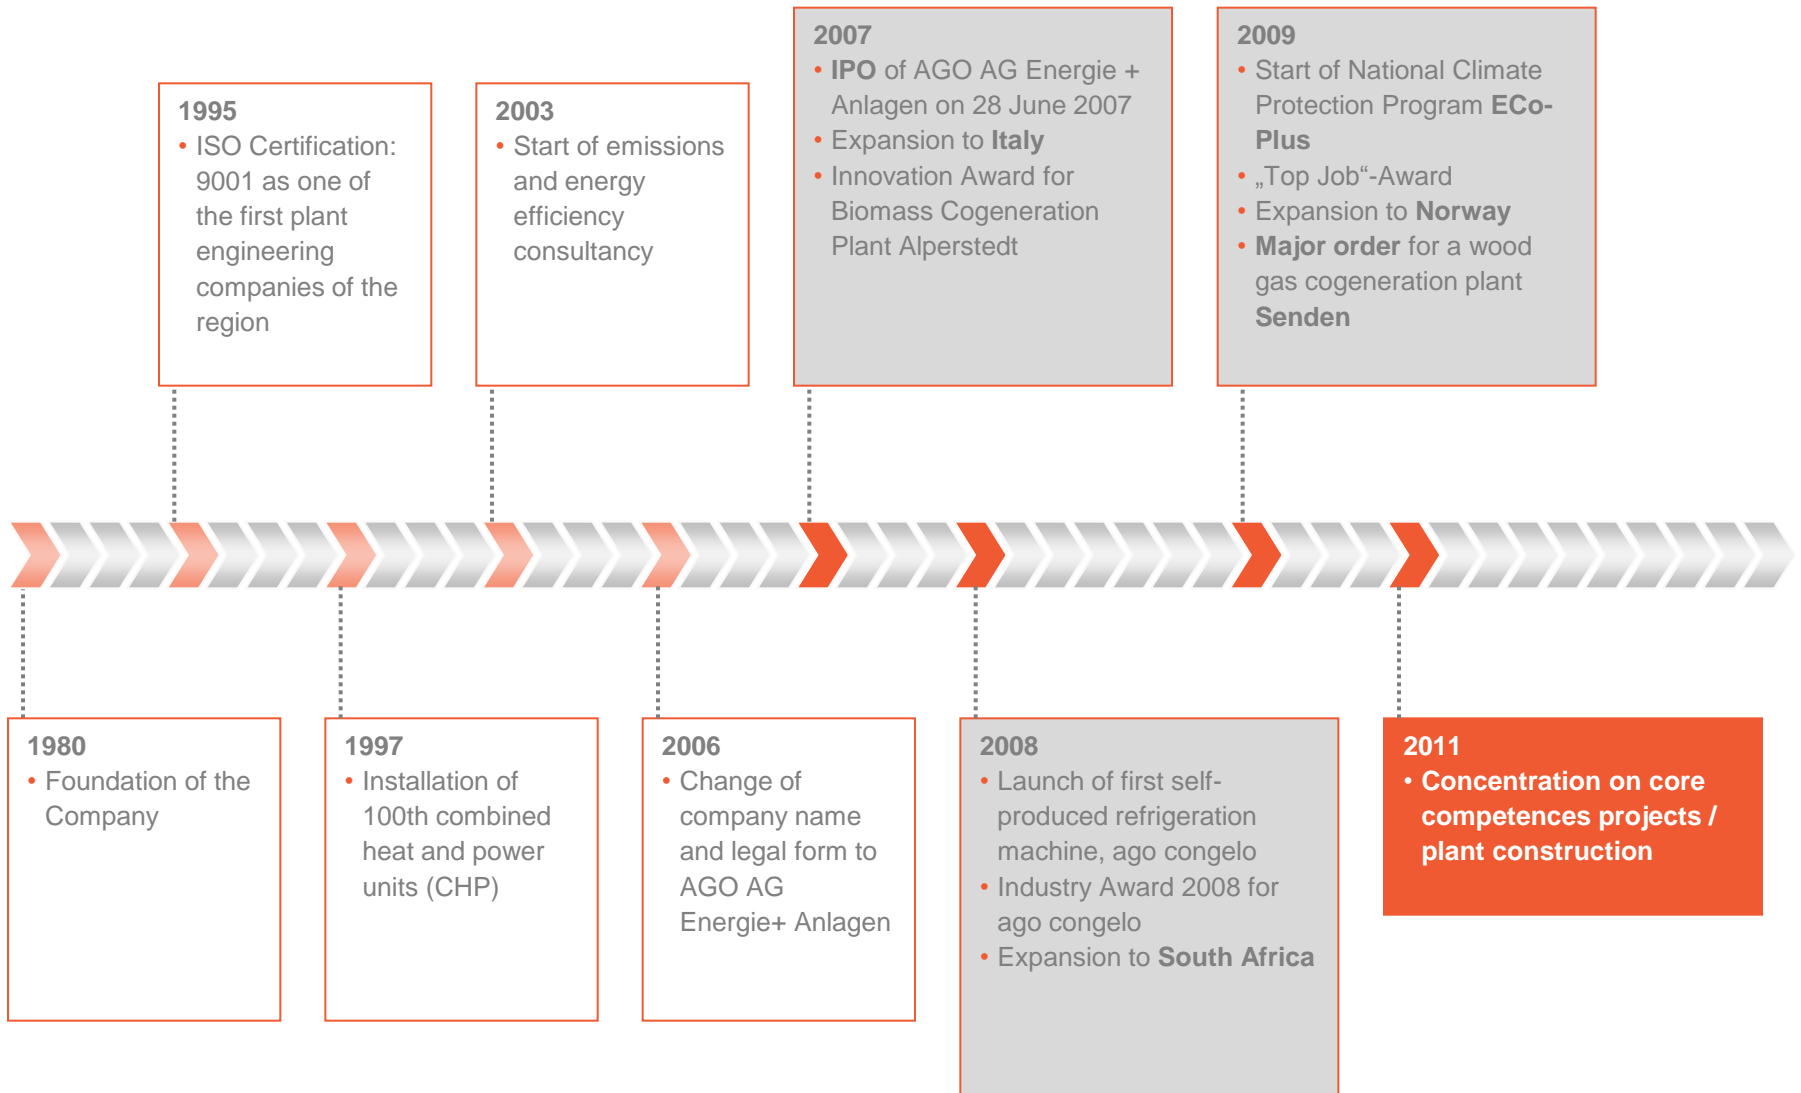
1995
• ISO Certification: 9001 as one of the first plant engineering companies of the region

2003
• Start of emissions and energy efficiency consultancy

2007
• IPO of AGO AG Energie + Anlagen on 28 June 2007
• Expansion to Italy
• Innovation Award for Biomass Cogeneration Plant Alperstedt

2009
• Start of National Climate Protection Program ECo-Plus
• „Top Job“-Award
• Expansion to Norway
• Major order for a wood gas cogeneration plant Senden

1980
• Foundation of the Company

1997
• Installation of 100th combined heat and power units (CHP)

2006
• Change of company name and legal form to AGO AG Energie+ Anlagen

2008
• Launch of first self-produced refrigeration machine, ago congelo
• Industry Award 2008 for ago congelo
• Expansion to South Africa

2011
• Concentration on core competences projects / plant construction